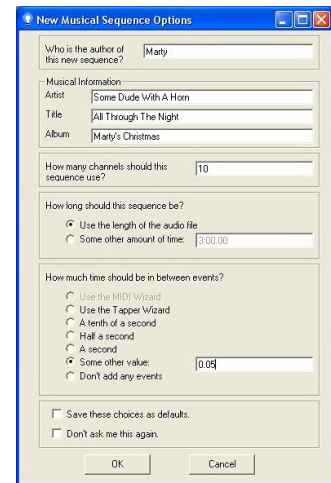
New Musical Sequence Options

Who is the author of this new sequence?
Marty

Musical Information
Artist
Some Dude With A Horn
Title
All Through The Night
Album
Marty's Christmas

How many channels should this sequence use?
10

How long should this sequence be?
Use the length of the audio file
Some other amount of time:
3:00.00

How much time should be in between events?
Use the MIDI Wizard
Use the Tapper Wizard
A tenth of a second
Half a second
A second
Some other value:
0.05
Don't add any events

Save these choices as defaults.
Don't ask me this again.

OK
Cancel